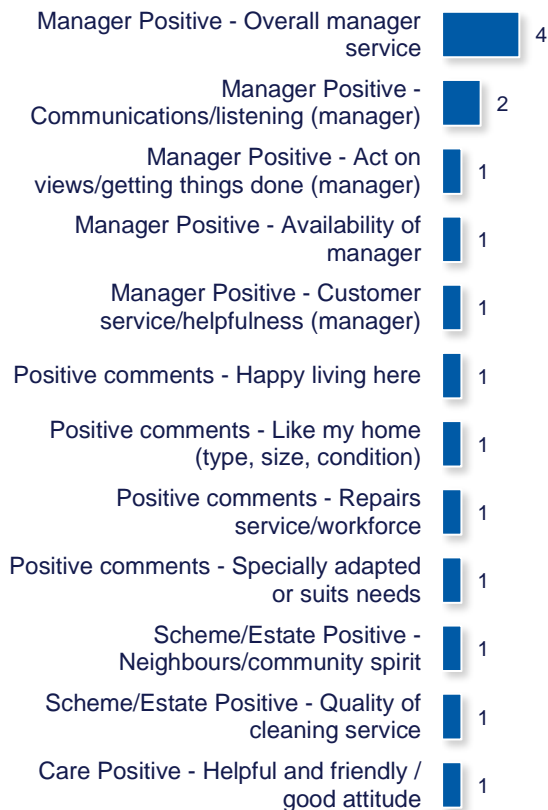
Manager Positive - Overall manager service
4

Manager Positive - Communications/listening (manager)
2

Manager Positive - Act on views/getting things done (manager)
1

Manager Positive - Availability of manager
1

Manager Positive - Customer service/helpfulness (manager)
1

Positive comments - Happy living here
1

Positive comments - Like my home (type, size, condition)
1

Positive comments - Repairs service/workforce
1

Positive comments - Specially adapted or suits needs
1

Scheme/Estate Positive - Neighbours/community spirit
1

Scheme/Estate Positive - Quality of cleaning service
1

Care Positive - Helpful and friendly / good attitude
1